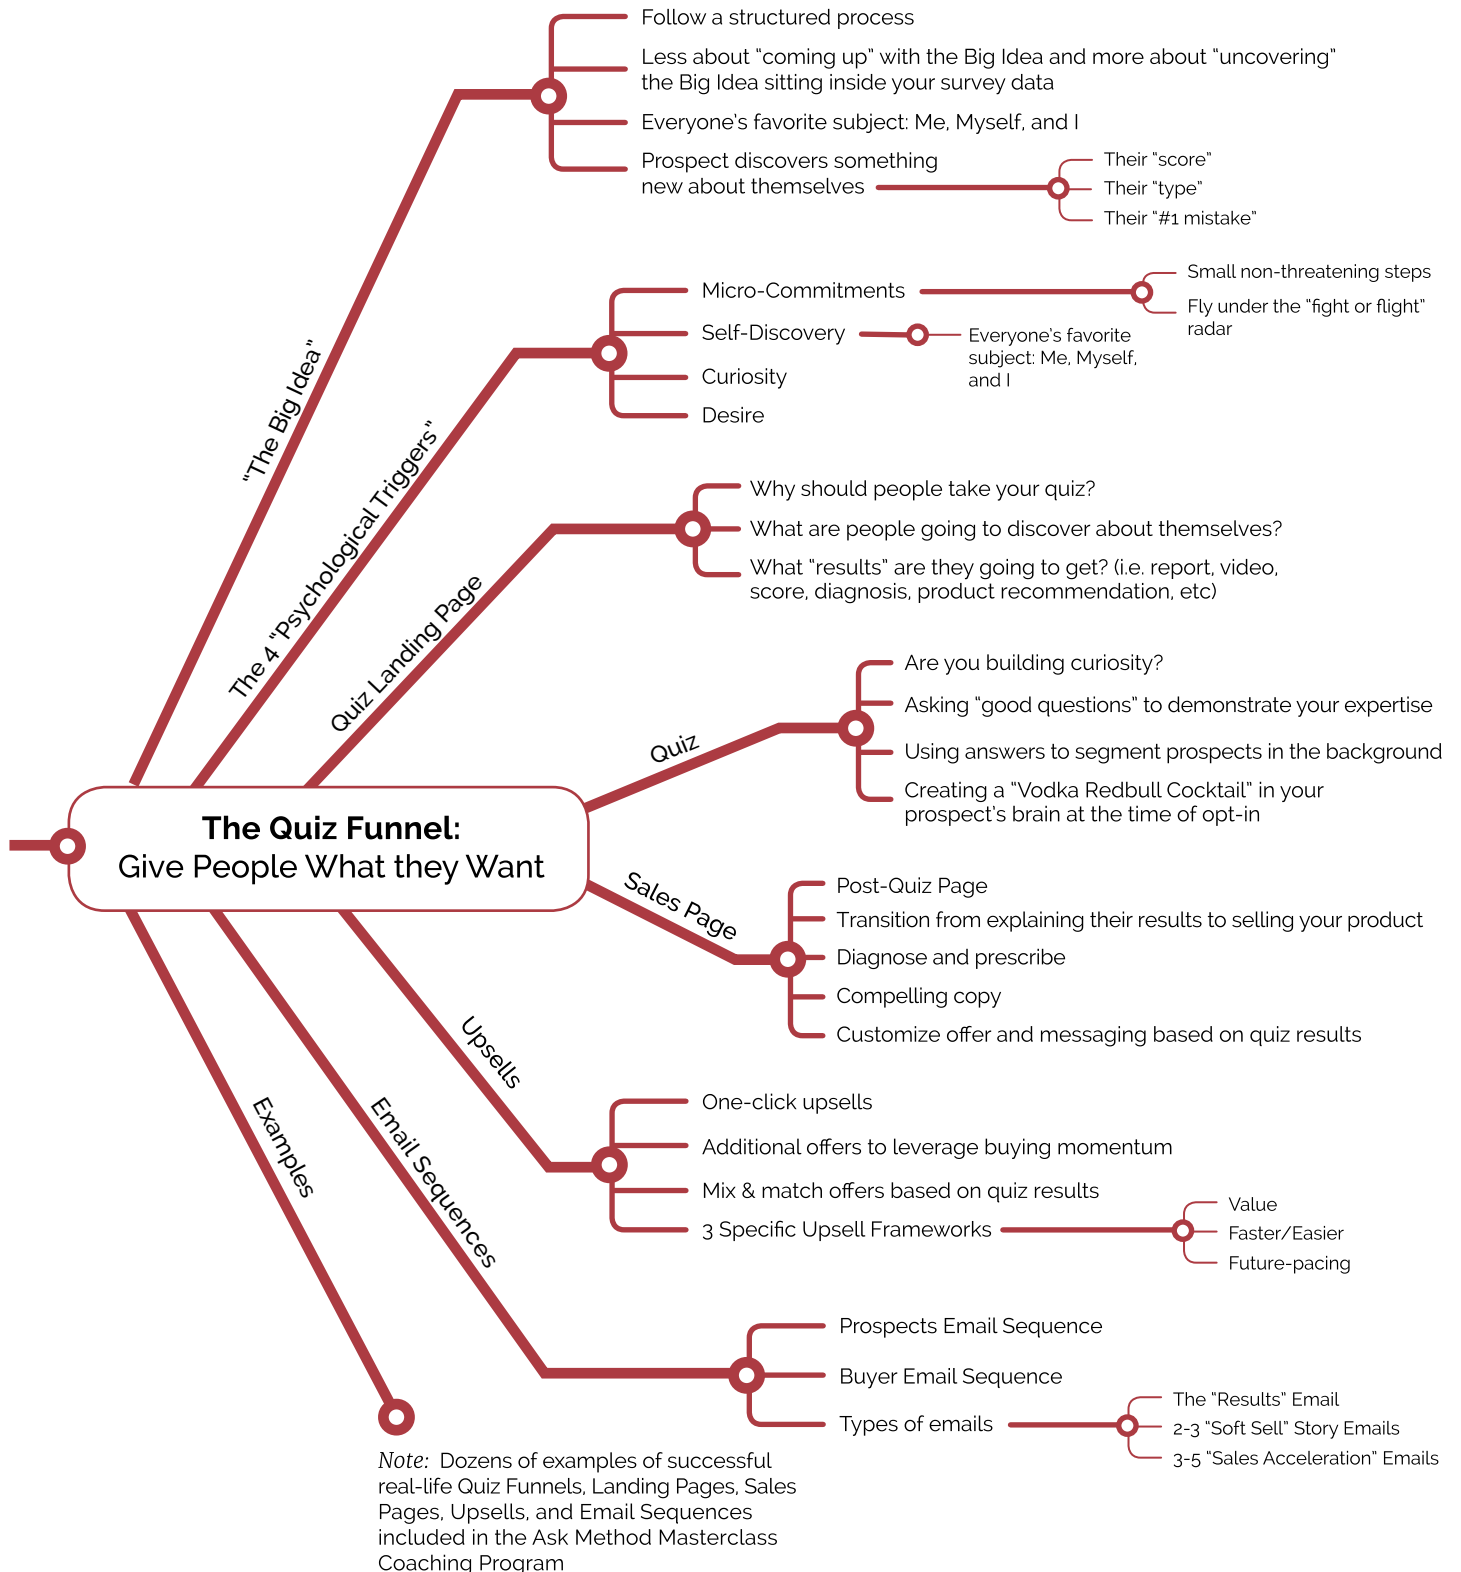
The Quiz Funnel:
Give People What they Want

"The Big Idea"

Follow a structured process

Less about "coming up" with the Big Idea and more about "uncovering" the Big Idea sitting inside your survey data

Everyone's favorite subject: Me, Myself, and I

Prospect discovers something new about themselves

Their "score"
Their "type"
Their "#1 mistake"

The 4 "Psychological Triggers"

Micro-Commitments

Small non-threatening steps
Fly under the "fight or flight" radar

Self-Discovery

Everyone's favorite subject: Me, Myself, and I

Curiosity

Desire

Quiz Landing Page

Why should people take your quiz?

What are people going to discover about themselves?

What "results" are they going to get? (i.e. report, video, score, diagnosis, product recommendation, etc)

Quiz

Are you building curiosity?

Asking "good questions" to demonstrate your expertise

Using answers to segment prospects in the background

Creating a "Vodka Redbull Cocktail" in your prospect's brain at the time of opt-in

Sales Page

Post-Quiz Page

Transition from explaining their results to selling your product

Diagnose and prescribe

Compelling copy

Customize offer and messaging based on quiz results

Upsells

One-click upsells

Additional offers to leverage buying momentum

Mix & match offers based on quiz results

3 Specific Upsell Frameworks

Value
Faster/Easier
Future-pacing

Email Sequences

Prospects Email Sequence

Buyer Email Sequence

Types of emails

The "Results" Email
2-3 "Soft Sell" Story Emails
3-5 "Sales Acceleration" Emails

Examples

Note: Dozens of examples of successful real-life Quiz Funnels, Landing Pages, Sales Pages, Upsells, and Email Sequences included in the Ask Method Masterclass Coaching Program